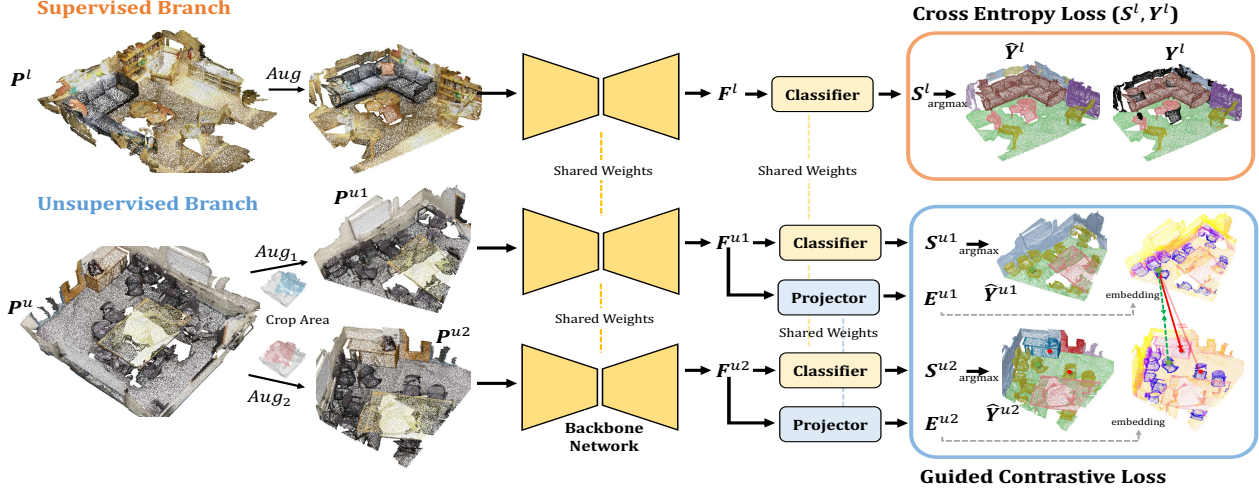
Supervised Branch

Cross Entropy Loss $(S^l, Y^l)$

$P^l$

$Aug$

$F^l$

Classifier

$S^l$ argmax

$\hat{Y}^l$

$Y^l$

Shared Weights

Shared Weights

Unsupervised Branch

$P^{u1}$

$Aug_1$

$P^u$

Crop Area

$F^{u1}$

Classifier

Projector

$S^{u1}$ argmax

$E^{u1}$

$\hat{Y}^{u1}$

embedding

Shared Weights

Shared Weights

$Aug_2$

$P^{u2}$

$F^{u2}$

Classifier

Projector

$S^{u2}$ argmax

$E^{u2}$

$\hat{Y}^{u2}$

embedding

Backbone Network

Guided Contrastive Loss